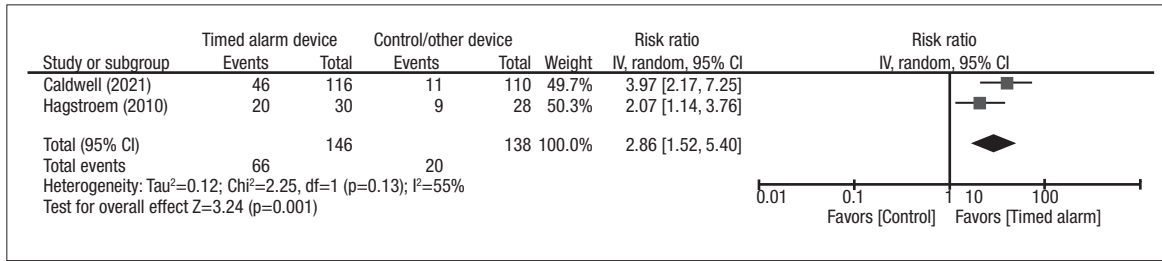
| Study or subgroup | Timed alarm device Events | Total | Control/other device Events | Total | Weight | Risk ratio IV, random, 95% CI |
|---|---|---|---|---|---|---|
| Caldwell (2021) | 46 | 116 | 11 | 110 | 49.7% | 3.97 [2.17, 7.25] |
| Hagstroem (2010) | 20 | 30 | 9 | 28 | 50.3% | 2.07 [1.14, 3.76] |
| Total (95% CI) | | 146 | | 138 | 100.0% | 2.86 [1.52, 5.40] |
| Total events | 66 | | 20 | | | |

Heterogeneity: Tau$^2$=0.12; Chi$^2$=2.25, df=1 (p=0.13); I$^2$=55%
Test for overall effect Z=3.24 (p=0.001)

Risk ratio
IV, random, 95% CI

0.01 0.1 1 10 100

Favors [Control] Favors [Timed alarm]